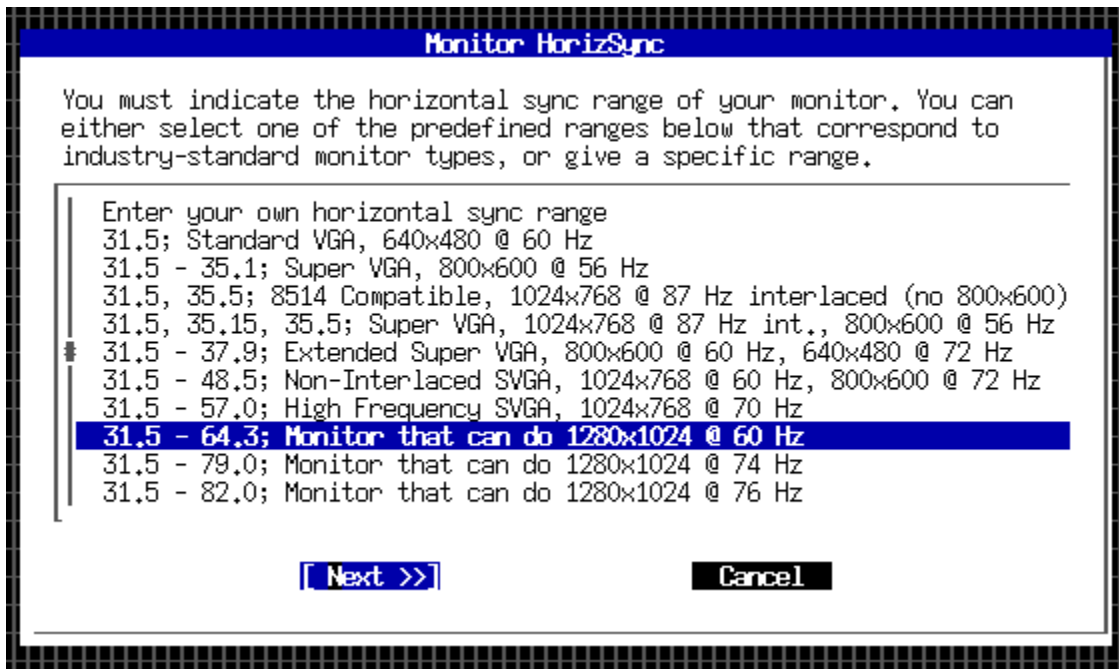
Monitor HorizSync

You must indicate the horizontal sync range of your monitor. You can either select one of the predefined ranges below that correspond to industry-standard monitor types, or give a specific range.

Enter your own horizontal sync range
31.5; Standard VGA, 640x480 @ 60 Hz
31.5 - 35.1; Super VGA, 800x600 @ 56 Hz
31.5, 35.5; 8514 Compatible, 1024x768 @ 87 Hz interlaced (no 800x600)
31.5, 35.15, 35.5; Super VGA, 1024x768 @ 87 Hz int., 800x600 @ 56 Hz
31.5 - 37.9; Extended Super VGA, 800x600 @ 60 Hz, 640x480 @ 72 Hz
31.5 - 48.5; Non-Interlaced SVGA, 1024x768 @ 60 Hz, 800x600 @ 72 Hz
31.5 - 57.0; High Frequency SVGA, 1024x768 @ 70 Hz
31.5 - 64.3; Monitor that can do 1280x1024 @ 60 Hz
31.5 - 79.0; Monitor that can do 1280x1024 @ 74 Hz
31.5 - 82.0; Monitor that can do 1280x1024 @ 76 Hz

[ Next >>]
Cancel